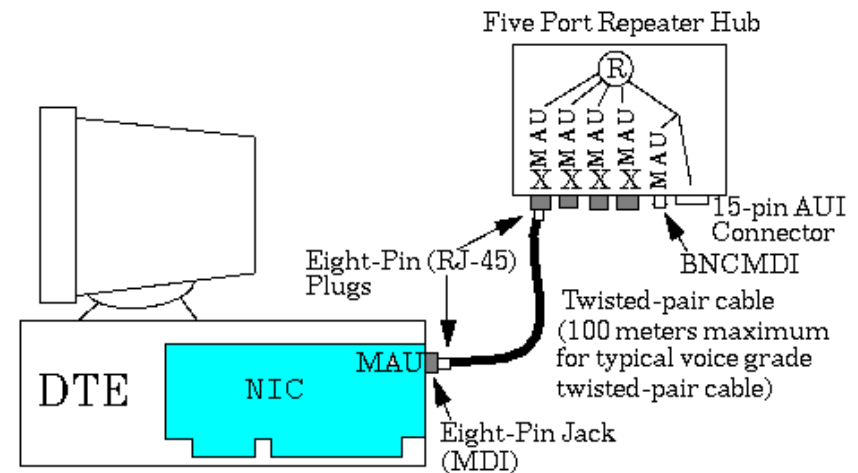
Five Port Repeater Hub

R

MAU
MAU
MAU
MAU
MAU

X X X X

15-pin AUI Connector

BNCMDI

Eight-Pin (RJ-45) Plugs

Twisted-pair cable (100 meters maximum for typical voice grade twisted-pair cable)

MAU

DTE

NIC

Eight-Pin Jack (MDI)